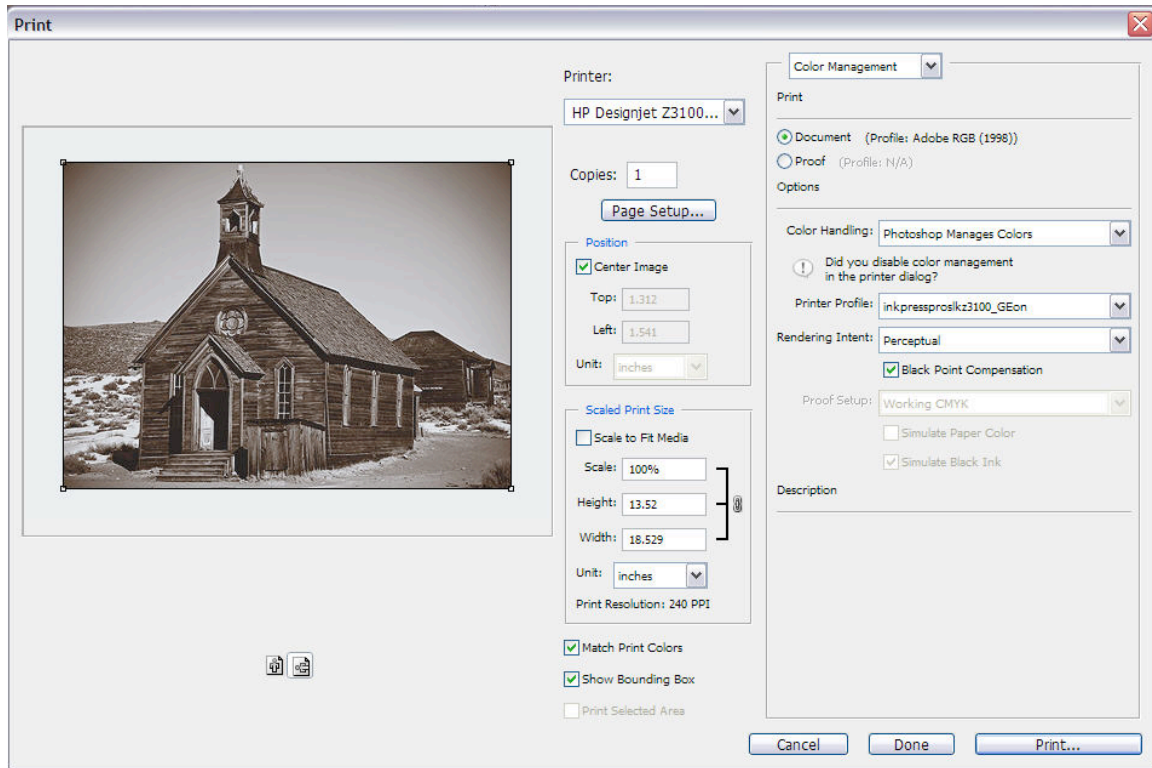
Print

Printer:
HP Designjet Z3100...

Copies: 1

Page Setup...

Position
Center Image
Top: 1.312
Left: 1.541
Unit: inches

Scaled Print Size
Scale to Fit Media
Scale: 100%
Height: 13.52
Width: 18.529
Unit: inches
Print Resolution: 240 PPI

Match Print Colors
Show Bounding Box
Print Selected Area

Color Management
Print
Document (Profile: Adobe RGB (1998))
Proof (Profile: N/A)
Options
Color Handling: Photoshop Manages Colors
Did you disable color management in the printer dialog?
Printer Profile: inkpressproslkz3100_GEon
Rendering Intent: Perceptual
Black Point Compensation
Proof Setup: Working CMYK
Simulate Paper Color
Simulate Black Ink
Description

Cancel
Done
Print...